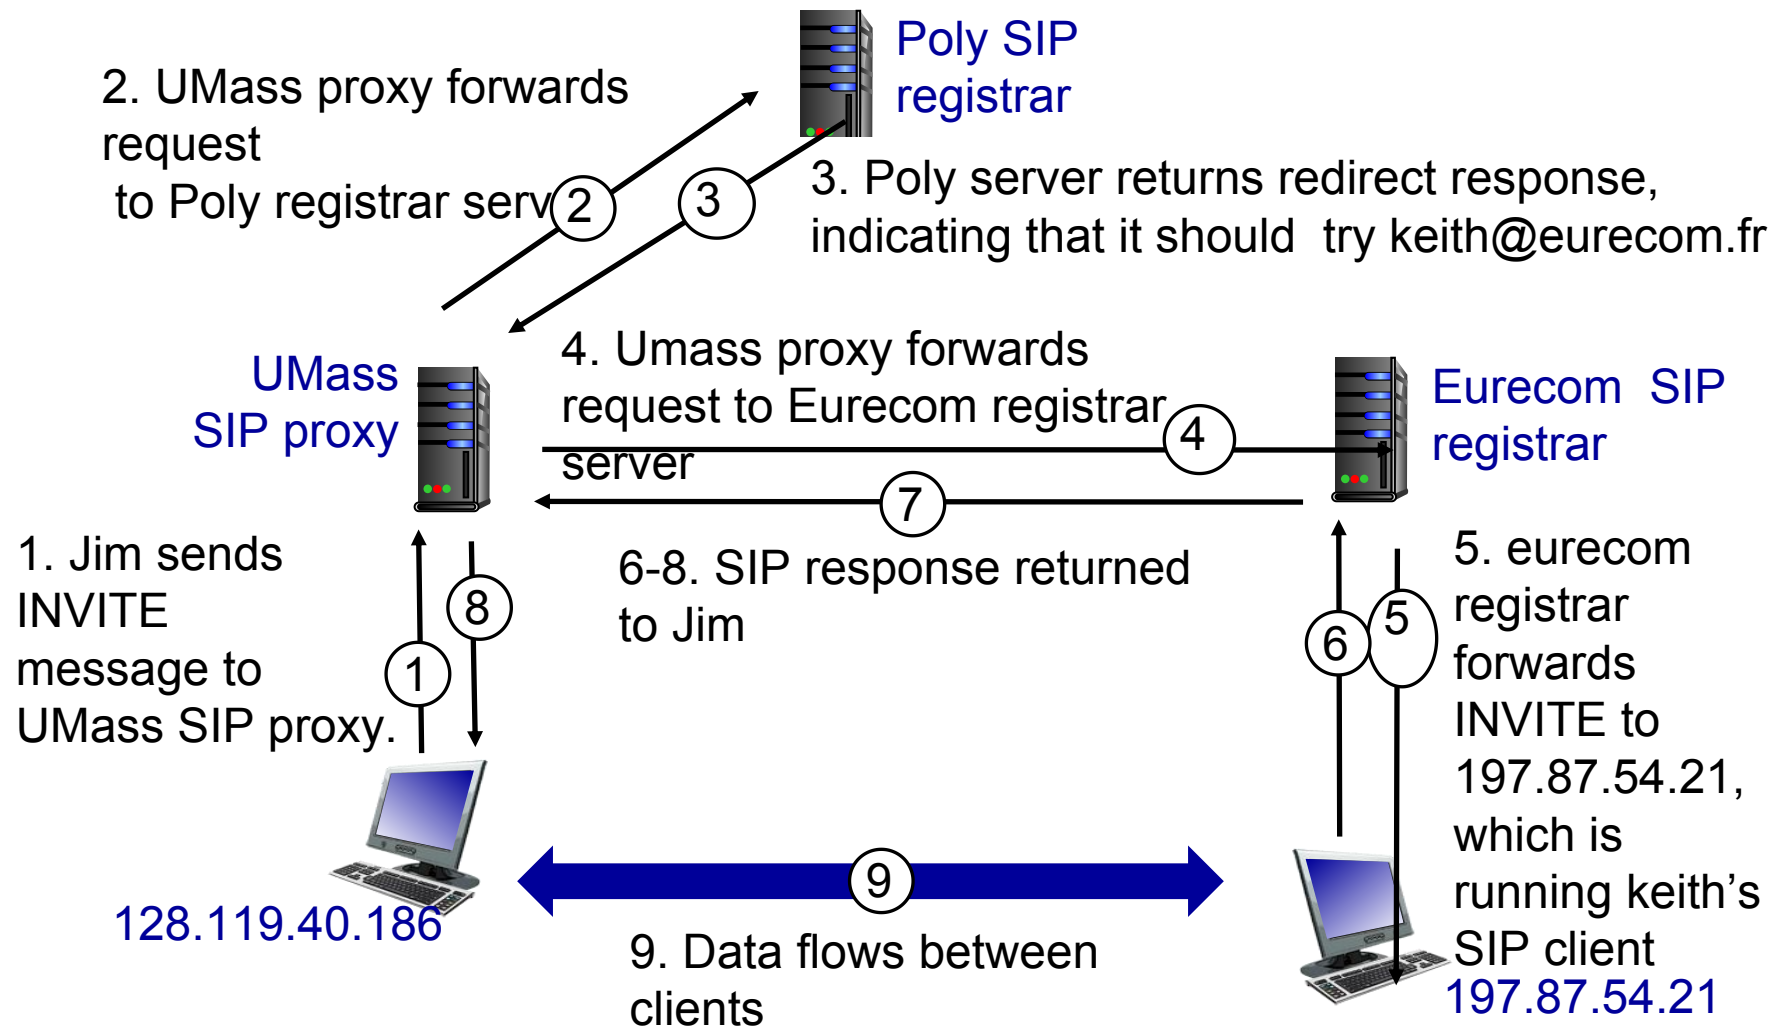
Poly SIP registrar

2. UMass proxy forwards request to Poly registrar serv

2

3

3. Poly server returns redirect response, indicating that it should try keith@eurecom.fr

UMass SIP proxy

4. Umass proxy forwards request to Eurecom registrar server

4

Eurecom SIP registrar

7

1. Jim sends INVITE message to UMass SIP proxy.

8

1

6-8. SIP response returned to Jim

6

5

5. eurecom registrar forwards INVITE to 197.87.54.21, which is running keith's SIP client

9

128.119.40.186

9. Data flows between clients

197.87.54.21